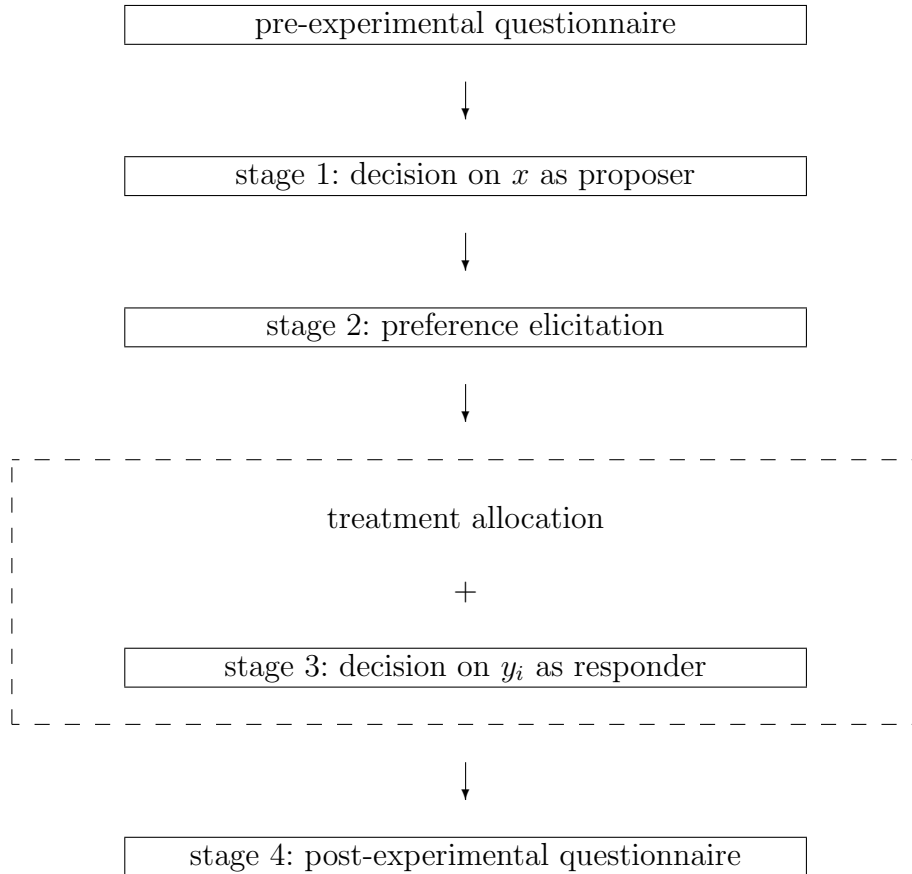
pre-experimental questionnaire

stage 1: decision on $x$ as proposer

stage 2: preference elicitation

treatment allocation

+

stage 3: decision on $y_i$ as responder

stage 4: post-experimental questionnaire